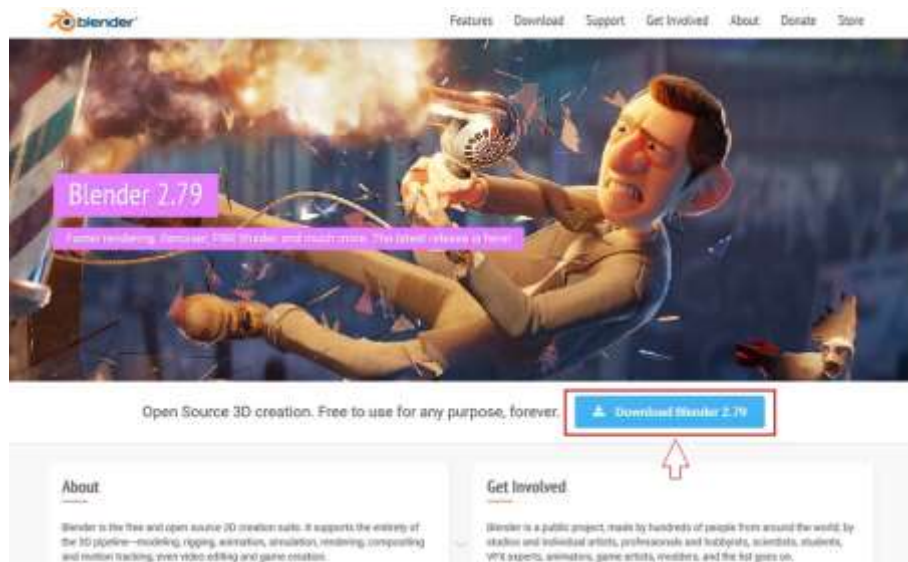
blender

Features Download Support Get Involved About Donate Store

Blender 2.79

Faster rendering, Denoiser, PBR Shader, and much more. The latest release is here!

Open Source 3D creation. Free to use for any purpose, forever.

Download Blender 2.79

About

Blender is the free and open source 3D creation suite. It supports the entirety of the 3D pipeline—modeling, rigging, animation, simulation, rendering, compositing and motion tracking, even video editing and game creation.

Get Involved

Blender is a public project, made by hundreds of people from around the world; by studios and individual artists, professionals and hobbyists, scientists, students, VFX experts, animators, game artists, modders, and the list goes on.